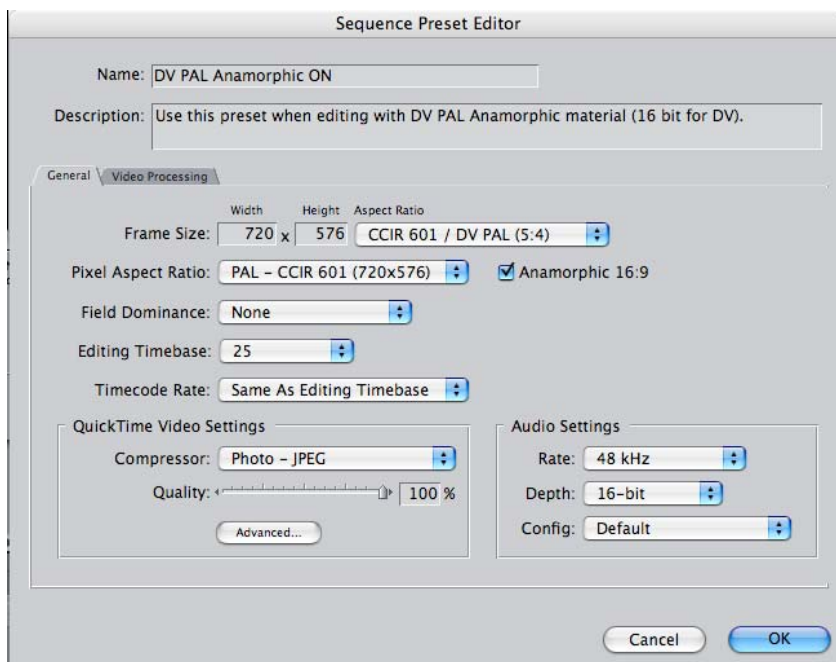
Sequence Preset Editor

Name: DV PAL Anamorphic ON

Description: Use this preset when editing with DV PAL Anamorphic material (16 bit for DV).

General | Video Processing

Width | Height | Aspect Ratio

Frame Size: 720 x 576 CCIR 601 / DV PAL (5:4)

Pixel Aspect Ratio: PAL – CCIR 601 (720x576) ☑ Anamorphic 16:9

Field Dominance: None

Editing Timebase: 25

Timecode Rate: Same As Editing Timebase

QuickTime Video Settings

Compressor: Photo – JPEG

Quality: 100 %

Advanced...

Audio Settings

Rate: 48 kHz

Depth: 16-bit

Config: Default

Cancel

OK